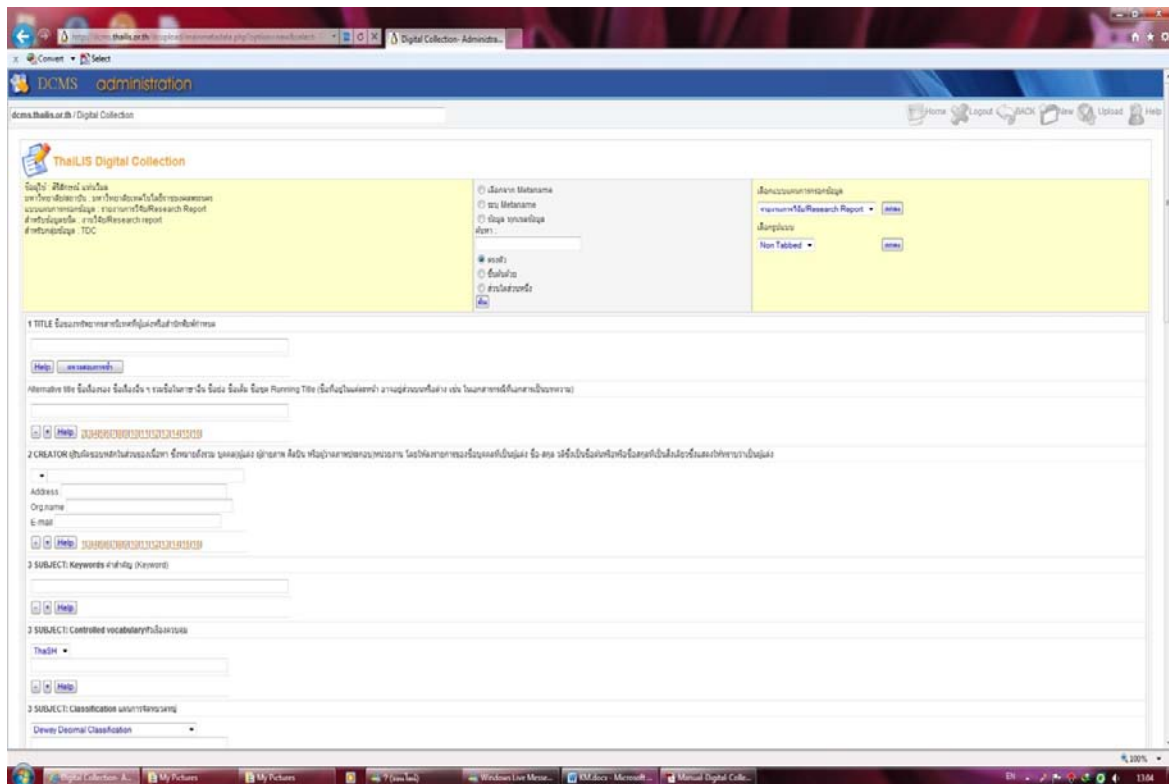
Digital Collection- Administra...

Convert ▾ Select

DCMS administration

dcms.thailis.or.th / Digital Collection

Home Logout BACK New Upload Help

ThaiLIS Digital Collection

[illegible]
Research Report
Research report
TDC

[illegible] Metaname
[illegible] Metaname
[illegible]

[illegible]
Research Report ▾
Non Tabbed ▾

1 TITLE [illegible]

Help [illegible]

Alternative title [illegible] Running Title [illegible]

- + Help 1|2|3|4|5|6|7|8|9|10|11|12|13|14|15|16

2 CREATOR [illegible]

Address
Org.name
E-mail

- + Help 1|2|3|4|5|6|7|8|9|10|11|12|13|14|15|16

3 SUBJECT: Keywords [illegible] (Keyword)

- + Help

3 SUBJECT: Controlled vocabulary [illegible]

ThaSH ▾

- + Help

3 SUBJECT: Classification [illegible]

Dewey Decimal Classification ▾

100%

Digital Collection- A... My Pictures My Pictures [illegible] Windows Live Messe... KM.docx - Microsoft ... Manual Digital Colle...

EN 13:04